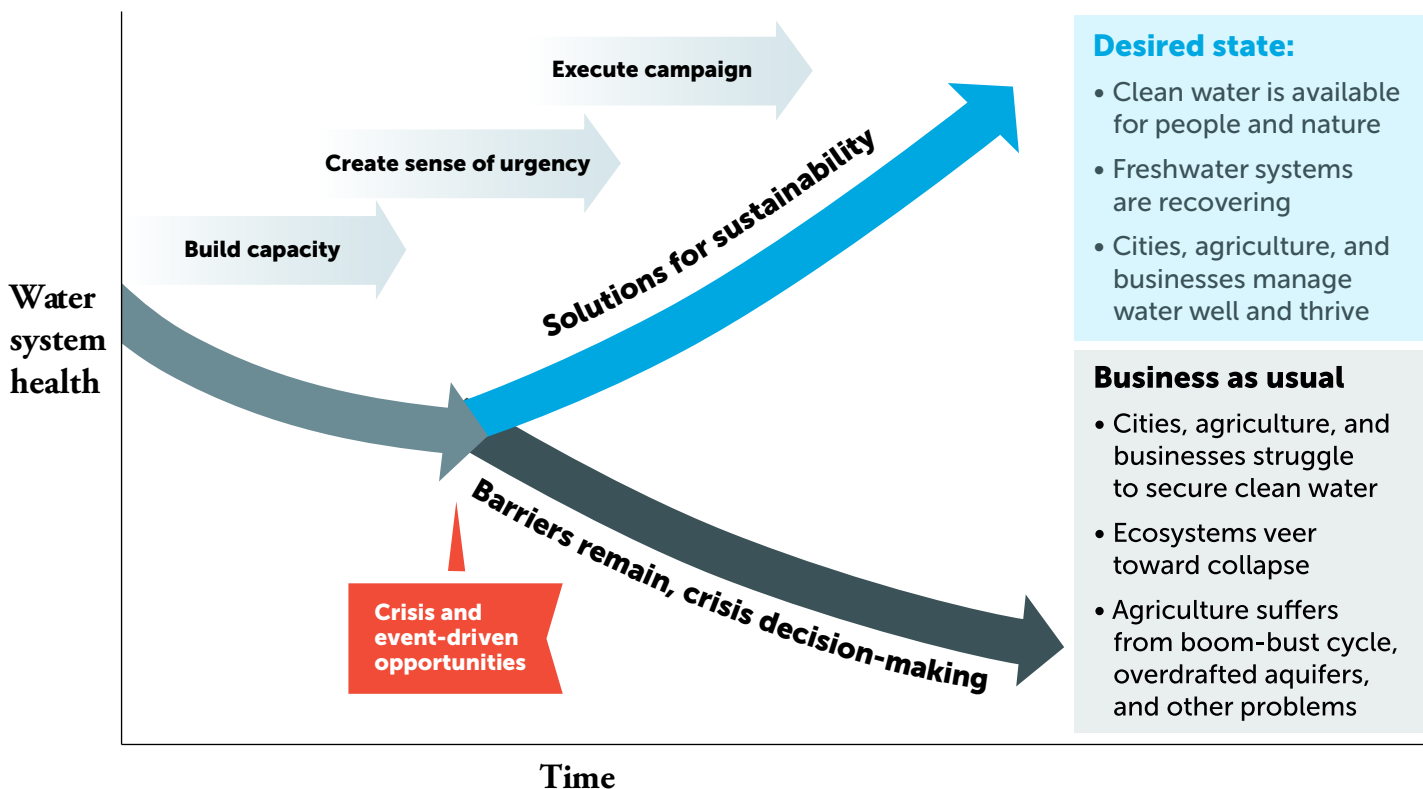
Execute campaign

Create sense of urgency

Build capacity

Water system health

Solutions for sustainability

Barriers remain, crisis decision-making

Crisis and event-driven opportunities

Desired state:
• Clean water is available for people and nature
• Freshwater systems are recovering
• Cities, agriculture, and businesses manage water well and thrive

Business as usual
• Cities, agriculture, and businesses struggle to secure clean water
• Ecosystems veer toward collapse
• Agriculture suffers from boom-bust cycle, overdrafted aquifers, and other problems

Time